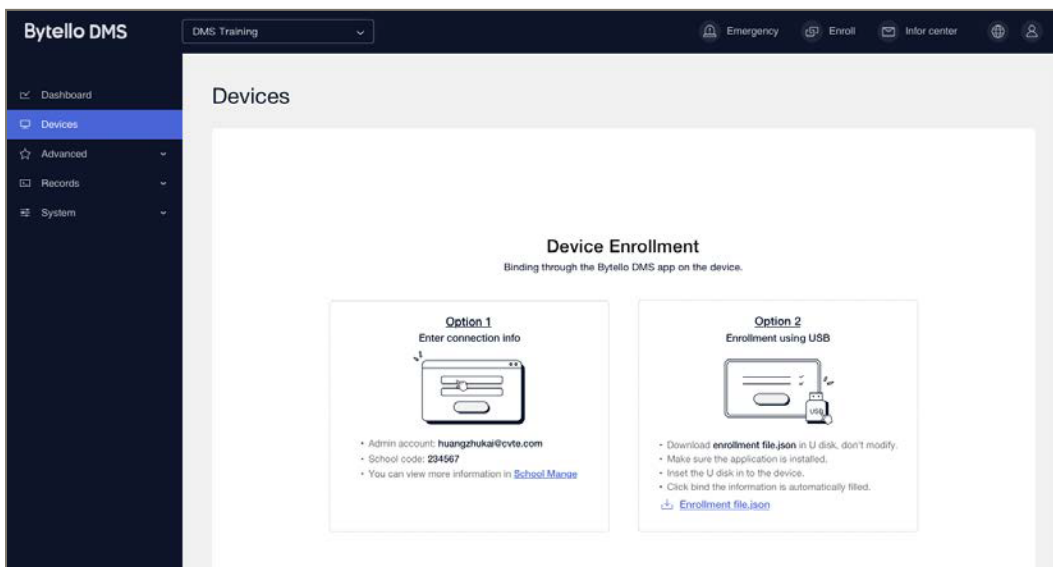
Bytello DMS

DMS Training

Emergency Enroll Infor center

Dashboard
Devices
Advanced
Records
System

Devices

Device Enrollment
Binding through the Bytello DMS app on the device.

Option 1
Enter connection info

USB

• Admin account: huangzhukai@cvte.com
• School code: 234567
• You can view more information in School Mange

Option 2
Enrollment using USB

• Download enrollment file.json in U disk, don't modify.
• Make sure the application is installed.
• Inset the U disk in to the device.
• Click bind the information is automatically filled.

Enrollment file.json